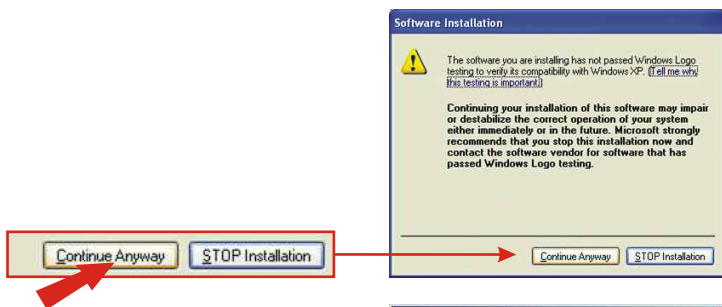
Continue Anyway STOP Installation

Software Installation

The software you are installing has not passed Windows Logo testing to verify its compatibility with Windows XP. (Tell me why this testing is important.)

Continuing your installation of this software may impair or destabilize the correct operation of your system either immediately or in the future. Microsoft strongly recommends that you stop this installation now and contact the software vendor for software that has passed Windows Logo testing.

Continue Anyway STOP Installation